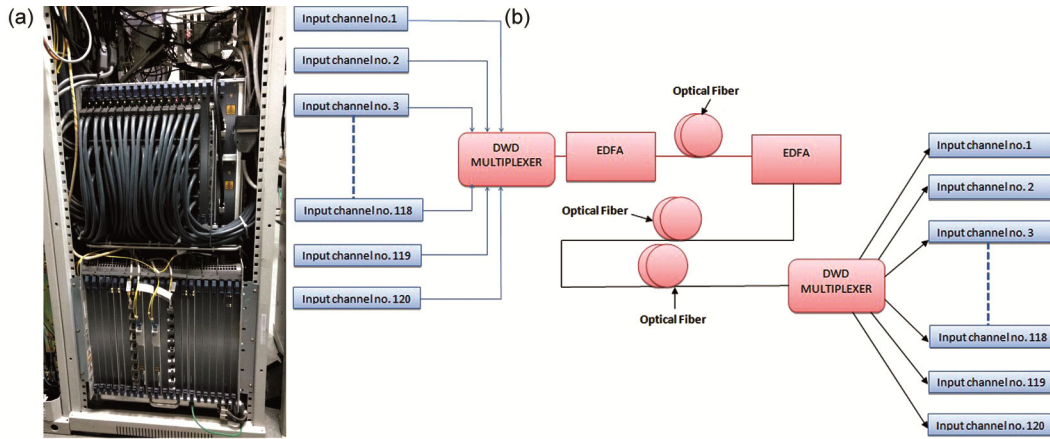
(a)

(b)

Input channel no. 1

Input channel no. 2

Input channel no. 3

Input channel no. 118

Input channel no. 119

Input channel no. 120

DWD MULTIPLEXER

EDFA

Optical Fiber

EDFA

Optical Fiber

Optical Fiber

DWD MULTIPLEXER

Input channel no. 1

Input channel no. 2

Input channel no. 3

Input channel no. 118

Input channel no. 119

Input channel no. 120